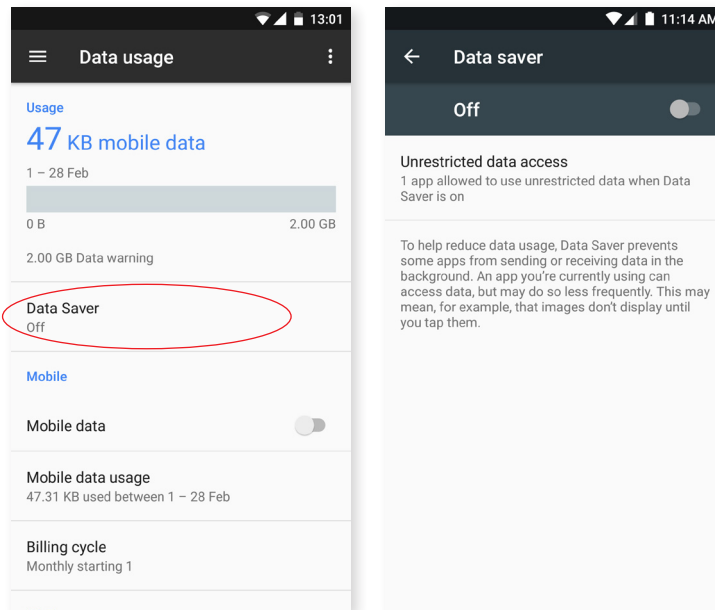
13:01

Data usage

Usage

47 KB mobile data

1 – 28 Feb

0 B

2.00 GB

2.00 GB Data warning

Data Saver
Off

Mobile

Mobile data

Mobile data usage
47.31 KB used between 1 – 28 Feb

Billing cycle
Monthly starting 1

11:14 AM

Data saver

Off

Unrestricted data access
1 app allowed to use unrestricted data when Data Saver is on

To help reduce data usage, Data Saver prevents some apps from sending or receiving data in the background. An app you're currently using can access data, but may do so less frequently. This may mean, for example, that images don't display until you tap them.